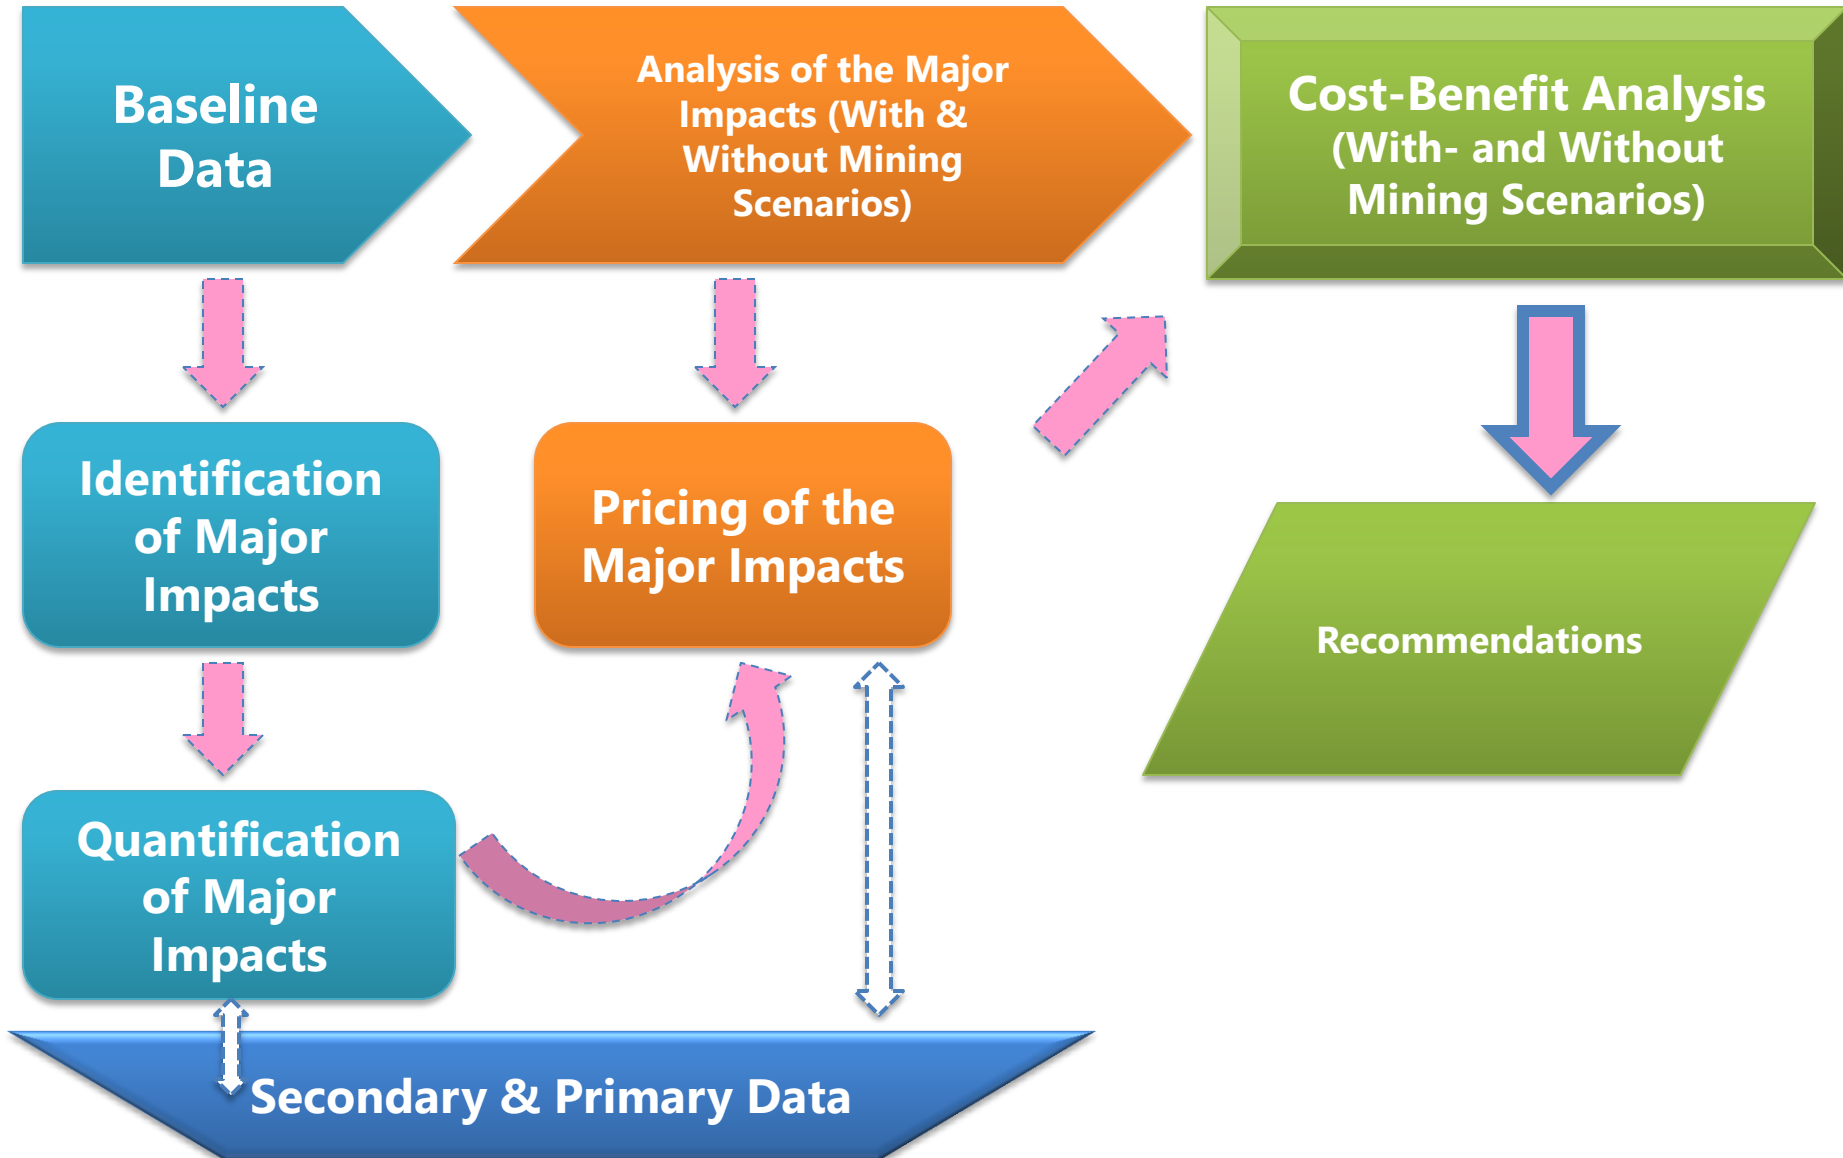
Baseline Data

Analysis of the Major Impacts (With & Without Mining Scenarios)

Cost-Benefit Analysis (With- and Without Mining Scenarios)

Identification of Major Impacts

Pricing of the Major Impacts

Recommendations

Quantification of Major Impacts

Secondary & Primary Data